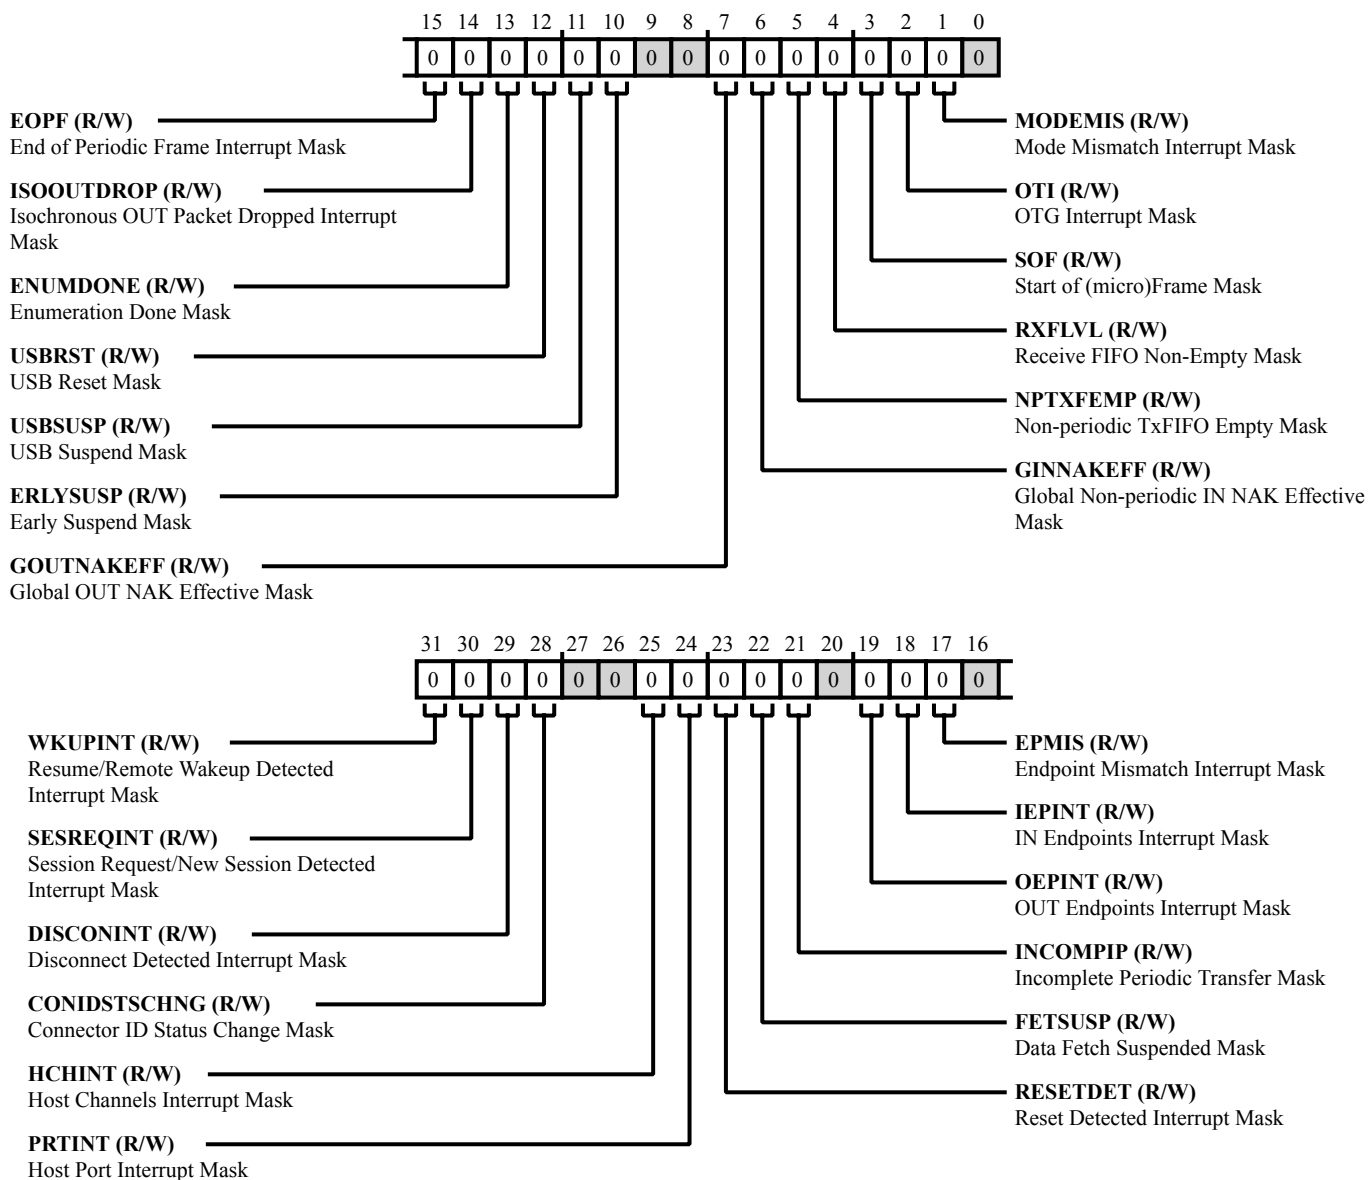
15 14 13 12 11 10 9 8 7 6 5 4 3 2 1 0

| 0 | 0 | 0 | 0 | 0 | 0 | 0 | 0 | 0 | 0 | 0 | 0 | 0 | 0 | 0 | 0 |
|---|---|---|---|---|---|---|---|---|---|---|---|---|---|---|---|

**EOPF (R/W)**
End of Periodic Frame Interrupt Mask

**ISOOUTDROP (R/W)**
Isochronous OUT Packet Dropped Interrupt Mask

**ENUMDONE (R/W)**
Enumeration Done Mask

**USBRST (R/W)**
USB Reset Mask

**USBSUSP (R/W)**
USB Suspend Mask

**ERLYSUSP (R/W)**
Early Suspend Mask

**GOUTNAKEFF (R/W)**
Global OUT NAK Effective Mask

**MODEMIS (R/W)**
Mode Mismatch Interrupt Mask

**OTI (R/W)**
OTG Interrupt Mask

**SOF (R/W)**
Start of (micro)Frame Mask

**RXFLVL (R/W)**
Receive FIFO Non-Empty Mask

**NPTXFEMP (R/W)**
Non-periodic TxFIFO Empty Mask

**GINNAKEFF (R/W)**
Global Non-periodic IN NAK Effective Mask

31 30 29 28 27 26 25 24 23 22 21 20 19 18 17 16

| 0 | 0 | 0 | 0 | 0 | 0 | 0 | 0 | 0 | 0 | 0 | 0 | 0 | 0 | 0 | 0 |
|---|---|---|---|---|---|---|---|---|---|---|---|---|---|---|---|

**WKUPINT (R/W)**
Resume/Remote Wakeup Detected Interrupt Mask

**SESREQINT (R/W)**
Session Request/New Session Detected Interrupt Mask

**DISCONINT (R/W)**
Disconnect Detected Interrupt Mask

**CONIDSTSCHNG (R/W)**
Connector ID Status Change Mask

**HCHINT (R/W)**
Host Channels Interrupt Mask

**PRTINT (R/W)**
Host Port Interrupt Mask

**EPMIS (R/W)**
Endpoint Mismatch Interrupt Mask

**IEPINT (R/W)**
IN Endpoints Interrupt Mask

**OEPINT (R/W)**
OUT Endpoints Interrupt Mask

**INCOMPIP (R/W)**
Incomplete Periodic Transfer Mask

**FETSUSP (R/W)**
Data Fetch Suspended Mask

**RESETDET (R/W)**
Reset Detected Interrupt Mask